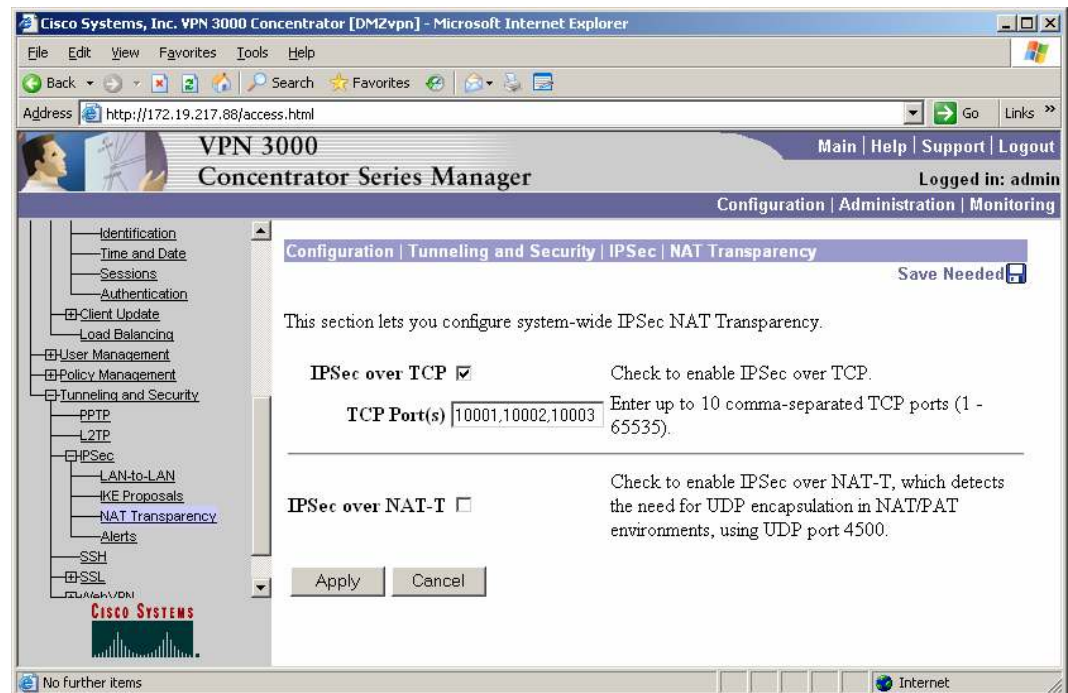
Cisco Systems, Inc. VPN 3000 Concentrator [DMZvpn] - Microsoft Internet Explorer

File Edit View Favorites Tools Help

Back Search Favorites

Address http://172.19.217.88/access.html Go Links »

VPN 3000
Concentrator Series Manager

Main | Help | Support | Logout
Logged in: admin

Configuration | Administration | Monitoring

Identification
Time and Date
Sessions
Authentication
Client Update
Load Balancing
User Management
Policy Management
Tunneling and Security
PPTP
L2TP
IPSec
LAN-to-LAN
IKE Proposals
NAT Transparency
Alerts
SSH
SSL
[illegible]

Cisco Systems

Configuration | Tunneling and Security | IPSec | NAT Transparency

Save Needed

This section lets you configure system-wide IPSec NAT Transparency.

| | | |
|---|---|---|
| IPSec over TCP | ☑ | Check to enable IPSec over TCP. |
| TCP Port(s) | 10001,10002,10003 | Enter up to 10 comma-separated TCP ports (1 - 65535). |
| IPSec over NAT-T | ☐ | Check to enable IPSec over NAT-T, which detects the need for UDP encapsulation in NAT/PAT environments, using UDP port 4500. |

Apply Cancel

No further items

Internet